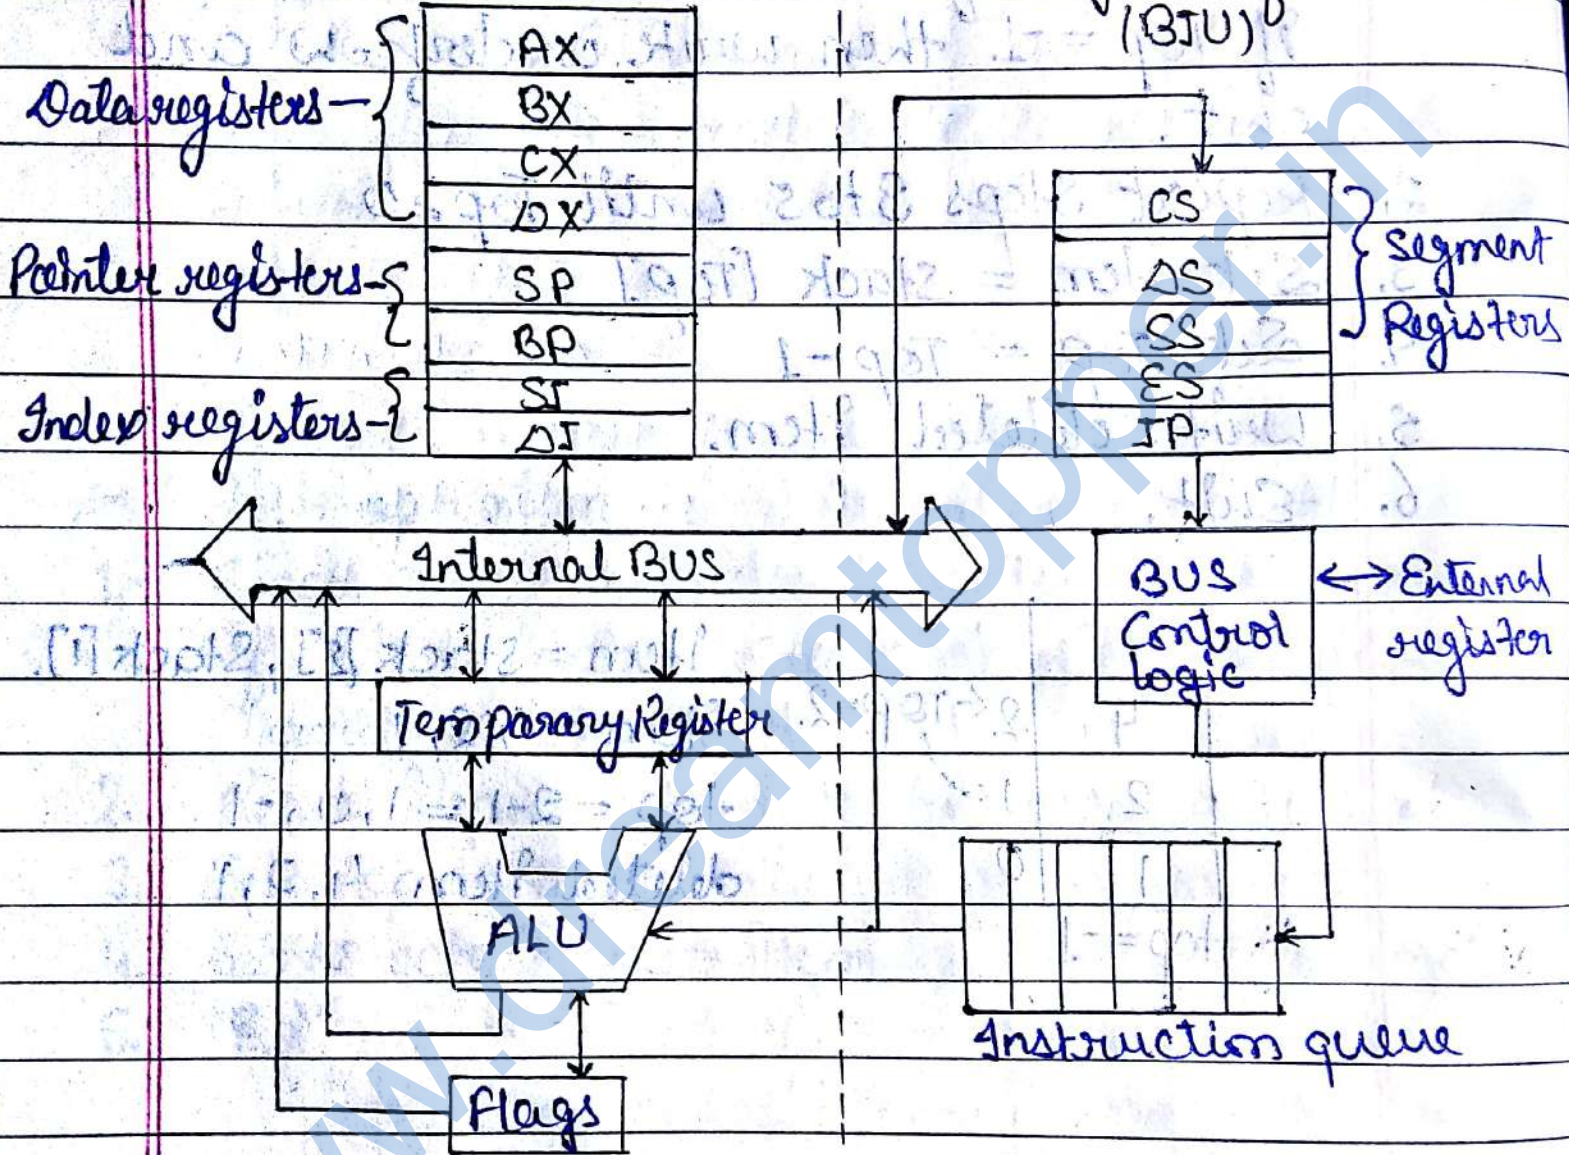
(BIU)

Data registers
AX
BX
CX
DX
Pointer registers
SP
BP
Index registers
SI
DI

CS
DS
SS
ES
IP
Segment Registers

Internal BUS

BUS Control logic
External register

Temporary Register

ALU

Instruction queue

Flags

www.dreamtopper.in